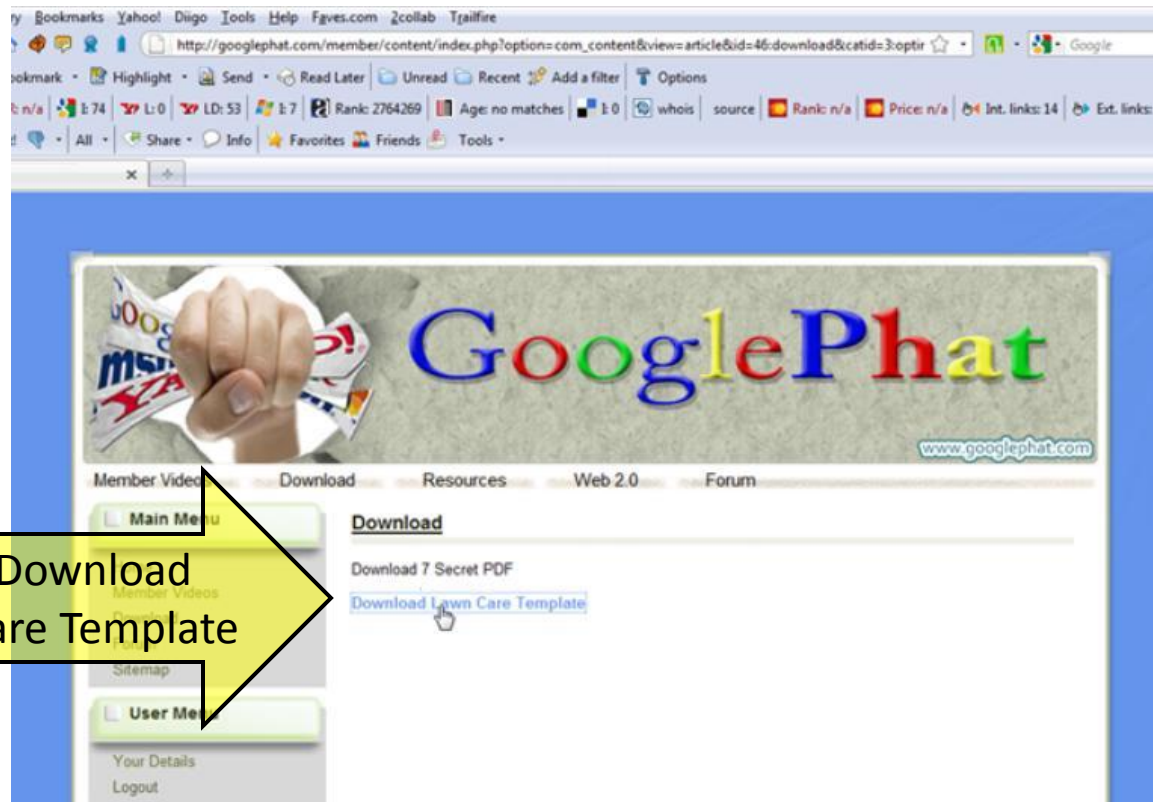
ry Bookmarks Yahoo! Diigo Tools Help Faves.com 2collab Trailfire

http://googlephat.com/member/content/index.php?option=com_content&view=article&id=46:download&catid=3:optir

Google

ookmark · Highlight · Send · Read Later Unread Recent Add a filter Options

: n/a I: 74 L: 0 LD: 53 I: 7 Rank: 2764269 Age: no matches I: 0 whois source Rank: n/a Price: n/a Int. links: 14 Ext. links:

All · Share · Info Favorites Friends Tools ·

GooglePhat

www.googlephat.com

Member Videos Download Resources Web 2.0 Forum

Main Menu

Download

Download 7 Secret PDF

Download Lawn Care Template

Download
are Template

Member Videos

Sitemap

User Menu

Your Details
Logout